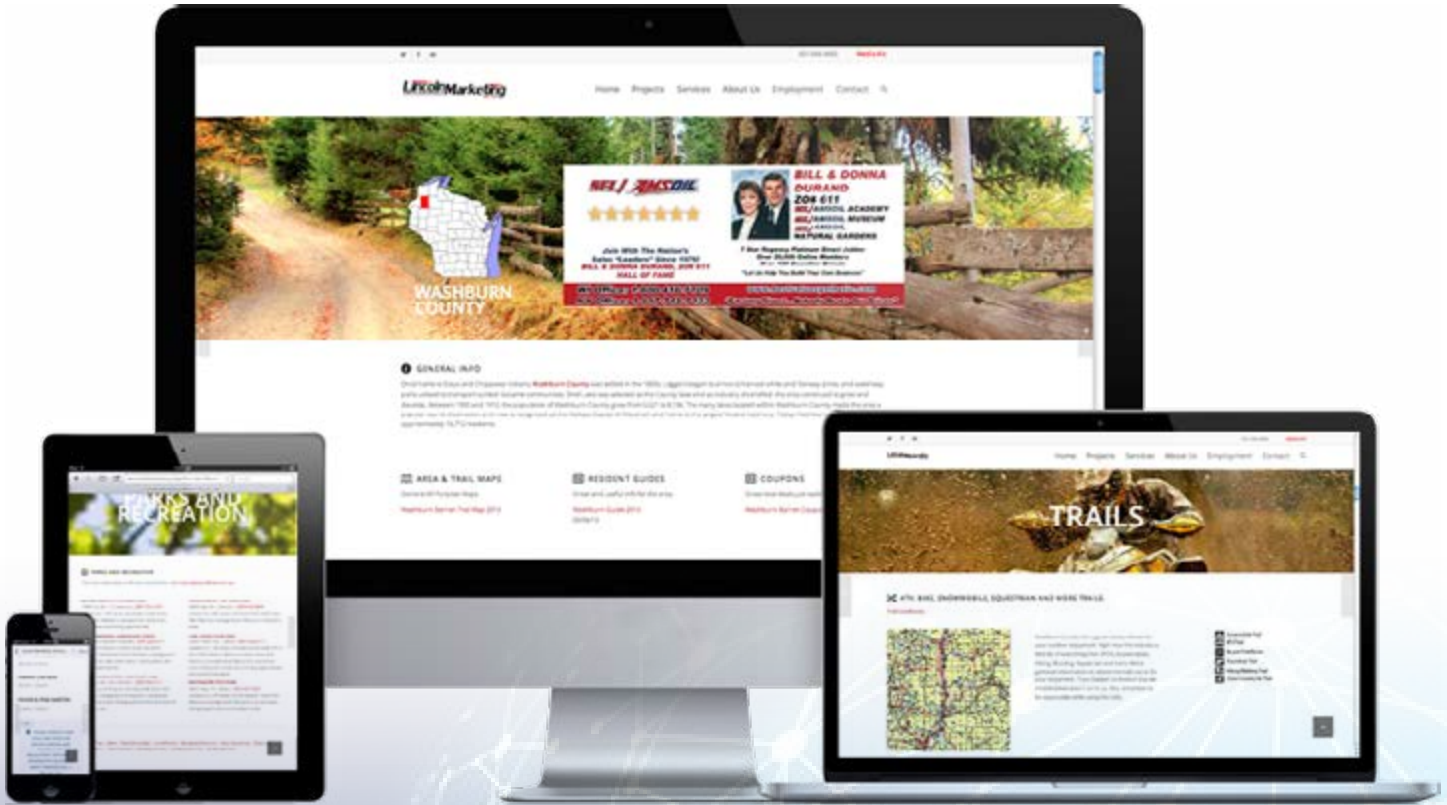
LincolnMarketing

Home Projects Services About Us Employment Contact

AMSOIL

BILL & DONNA DURAND
ZO6 611
AMSOIL ACADEMY
AMSOIL MUSEUM
NATURAL GARDENS

Join With The Nation's Sales "Leaders" Since 1975!
BILL & DONNA DURAND, ZO6 611
HALL OF FAME

WASHBURN COUNTY

GENERAL INFO

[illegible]

AREA & TRAIL MAPS

Washburn Barron Trail Map 2013

RESIDENT GUIDES

Washburn Guide 2013

COUPONS

Washburn Barron Coupons

PARKS AND RECREATION

LincolnMarketing

Home Projects Services About Us Employment Contact

TRAILS

ATV, BIKE, SNOWMOBILE, EQUESTRIAN AND MORE TRAILS